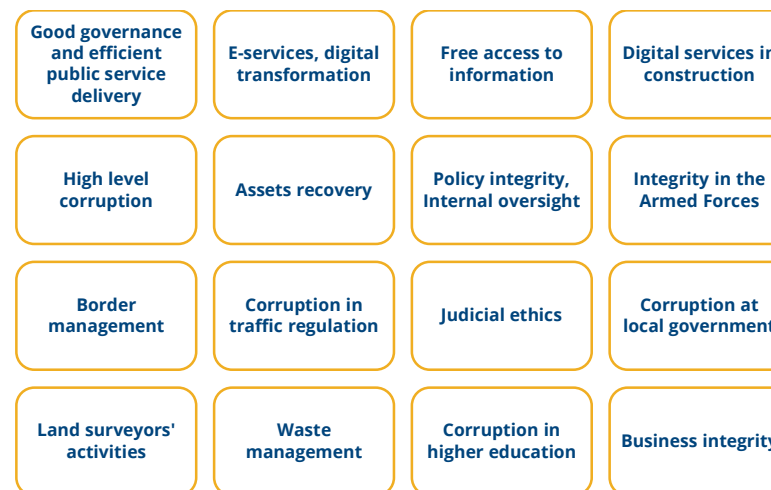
Good governance and efficient public service delivery

E-services, digital transformation

Free access to information

Digital services in construction

High level corruption

Assets recovery

Policy integrity, Internal oversight

Integrity in the Armed Forces

Border management

Corruption in traffic regulation

Judicial ethics

Corruption at local government

Land surveyors' activities

Waste management

Corruption in higher education

Business integrity